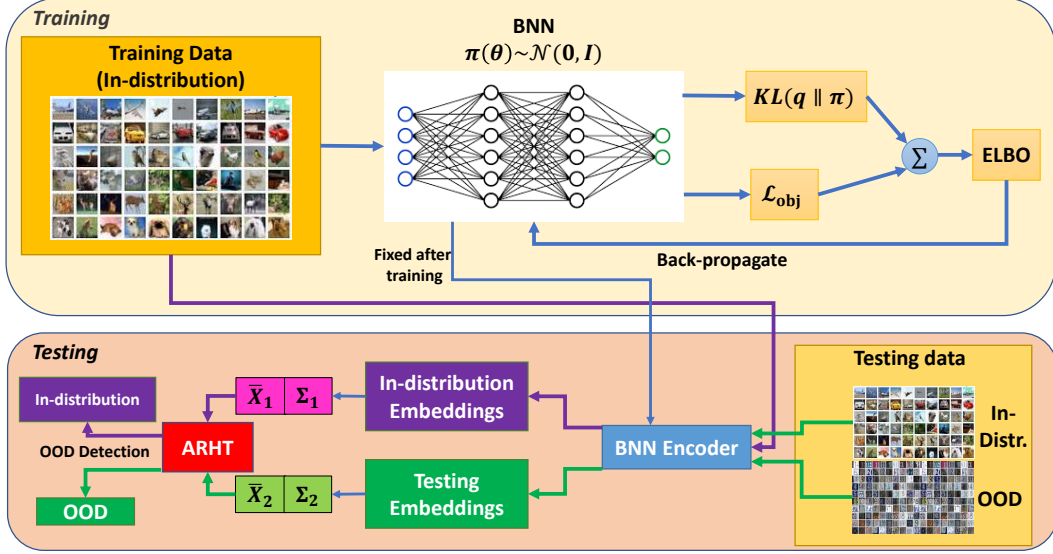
Training

Training Data (In-distribution)

BNN
$\pi(\theta) \sim \mathcal{N}(0, I)$

$KL(q \parallel \pi)$

$\Sigma$

ELBO

$\mathcal{L}_{obj}$

Fixed after training

Back-propagate

Testing

In-distribution

$\bar{X}_1$ | $\Sigma_1$

In-distribution Embeddings

Testing data

OOD Detection

ARHT

BNN Encoder

In-Distr.

$\bar{X}_2$ | $\Sigma_2$

Testing Embeddings

OOD

OOD